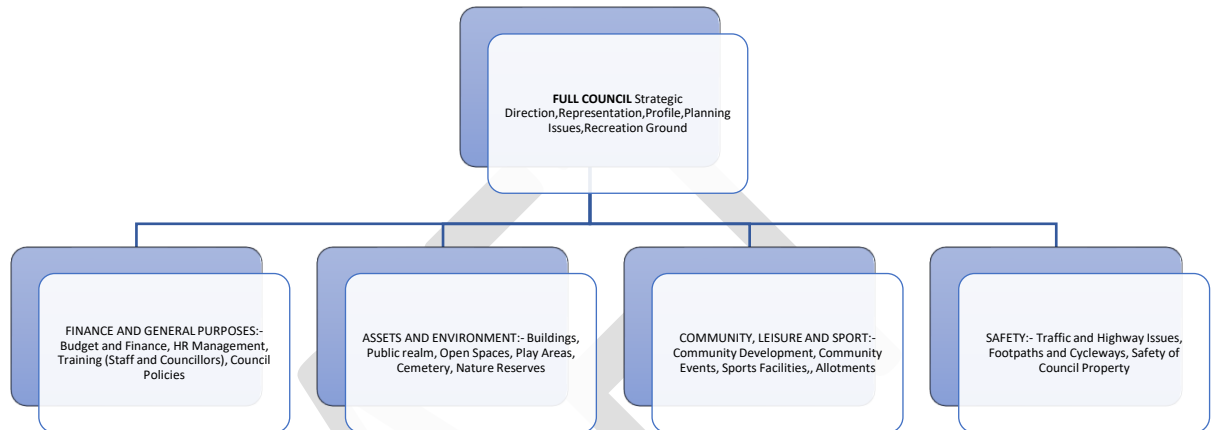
**FULL COUNCIL** Strategic Direction,Representation,Profile,Planning Issues,Recreation Ground

FINANCE AND GENERAL PURPOSES:- Budget and Finance, HR Management, Training (Staff and Councillors), Council Policies

ASSETS AND ENVIRONMENT:- Buildings, Public realm, Open Spaces, Play Areas, Cemetery, Nature Reserves

COMMUNITY, LEISURE AND SPORT:- Community Development, Community Events, Sports Facilities,, Allotments

SAFETY:- Traffic and Highway Issues, Footpaths and Cycleways, Safety of Council Property